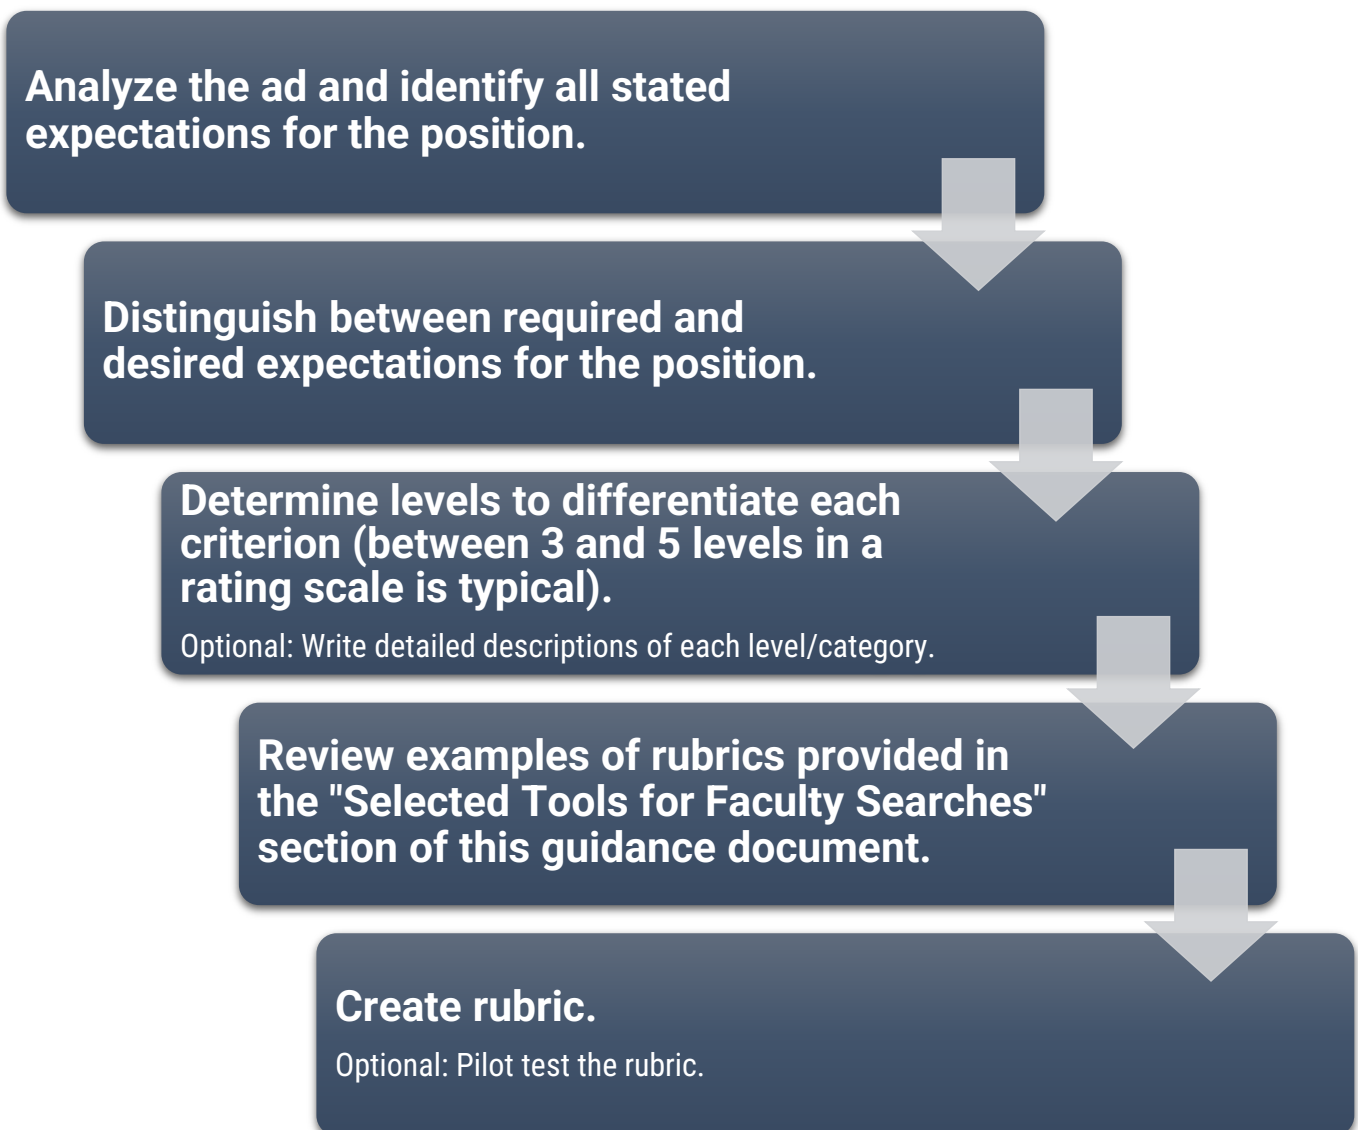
Analyze the ad and identify all stated expectations for the position.

Distinguish between required and desired expectations for the position.

Determine levels to differentiate each criterion (between 3 and 5 levels in a rating scale is typical).

Optional: Write detailed descriptions of each level/category.

Review examples of rubrics provided in the "Selected Tools for Faculty Searches" section of this guidance document.

Create rubric.

Optional: Pilot test the rubric.